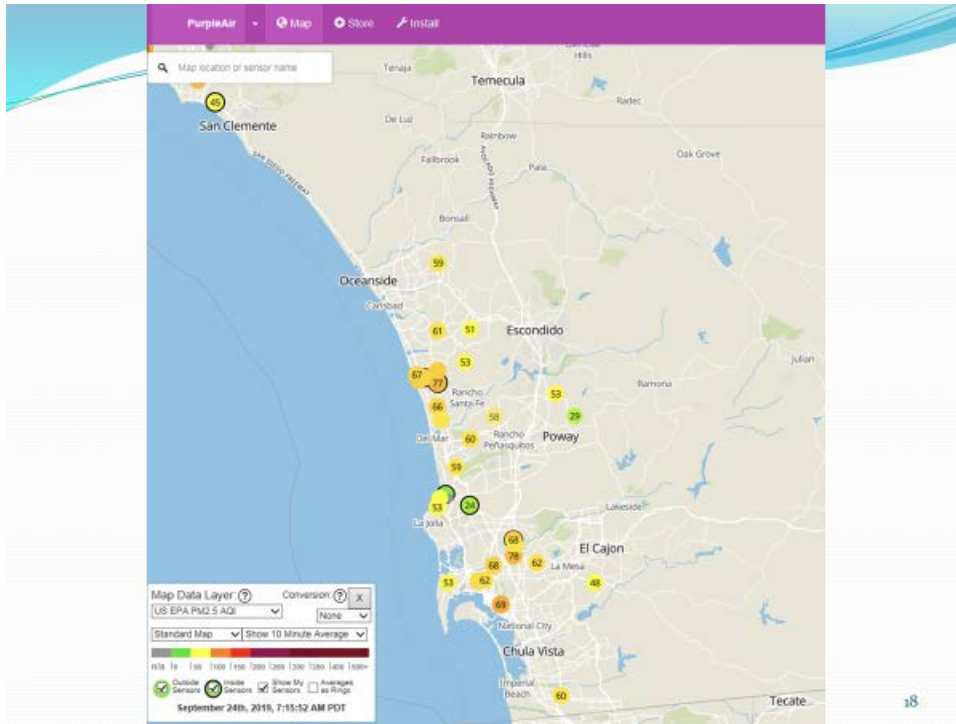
PurpleAir Map Store Install

Map location or sensor name

Temecula
Tenaja
Radec
San Clemente
De Luz
Rainbow
Oak Grove
Fallbrook
Pala
Bonsall
Oceanside
Carlsbad
Escondido
Julian
Ramona
Rancho Santa Fe
Poway
Del Mar
Rancho Peñasquitos
La Jolla
Lakeside
El Cajon
La Mesa
National City
Chula Vista
Imperial Beach
Tecate

45 59 61 51 53 67 77 66 58 53 29 60 59 53 24 68 78 62 68 62 48 53 69 60

Map Data Layer: ? Conversion: ? X
US EPA PM2.5 AQI None
Standard Map Show 10 Minute Average
n/a 0 50 100 150 200 250 300 350 400 500+
Outside Sensors Inside Sensors Show My Sensors Averages as Rings
September 24th, 2019, 7:15:52 AM PDT

18